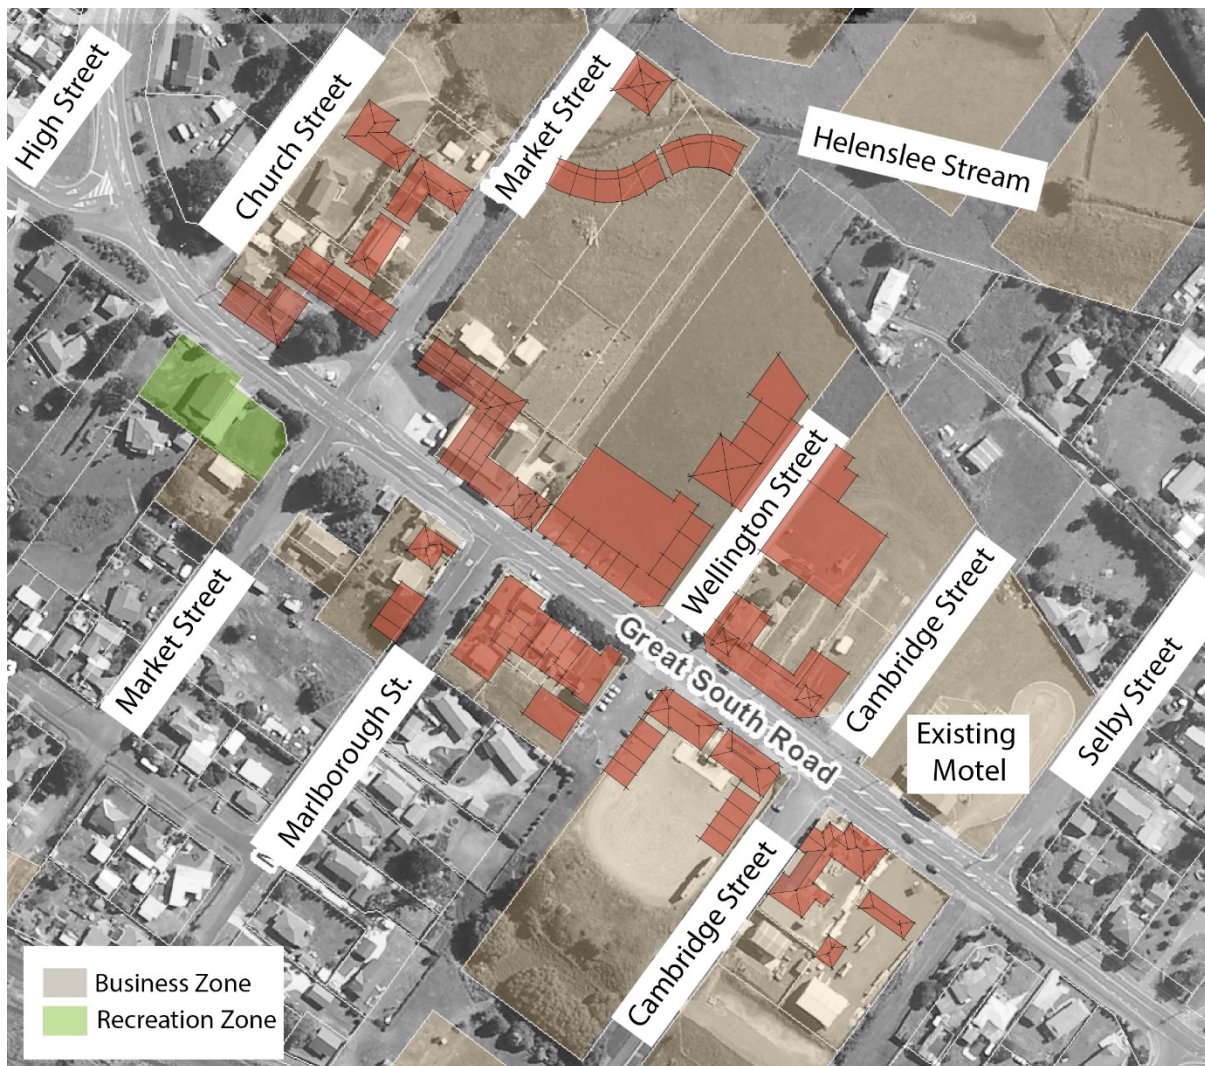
High Street

Church Street

Market Street

Helenslee Stream

Wellington Street

Cambridge Street

Selby Street

Existing Motel

Great South Road

Market Street

Marlborough St.

Cambridge Street

Business Zone

Recreation Zone